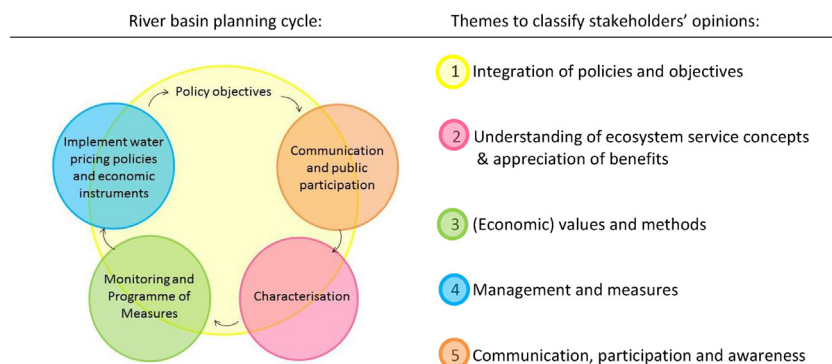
River basin planning cycle:

Policy objectives

Communication and public participation

Characterisation

Monitoring and Programme of Measures

Implement water pricing policies and economic instruments

Themes to classify stakeholders' opinions:

1 Integration of policies and objectives

2 Understanding of ecosystem service concepts & appreciation of benefits

3 (Economic) values and methods

4 Management and measures

5 Communication, participation and awareness